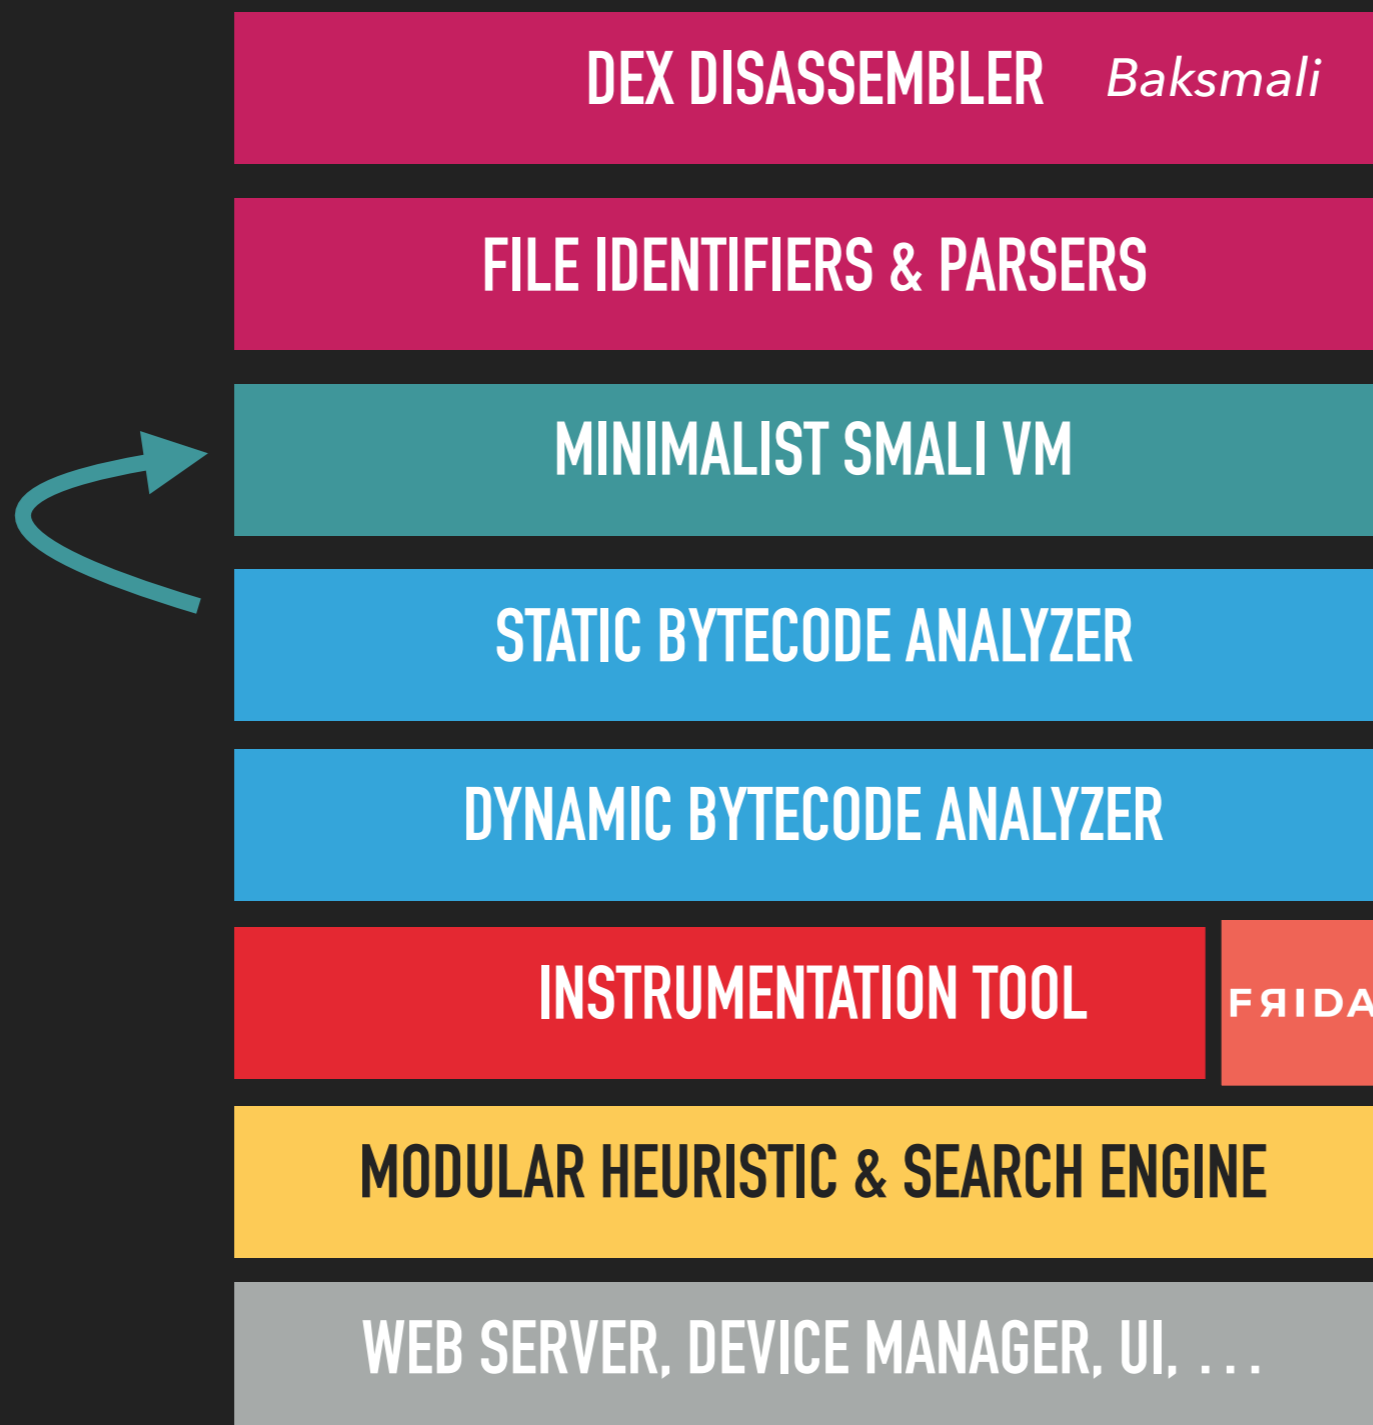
DEX DISASSEMBLER Baksmali

FILE IDENTIFIERS & PARSERS

MINIMALIST SMALI VM

STATIC BYTECODE ANALYZER

DYNAMIC BYTECODE ANALYZER

INSTRUMENTATION TOOL FRIDA

MODULAR HEURISTIC & SEARCH ENGINE

WEB SERVER, DEVICE MANAGER, UI, . . .